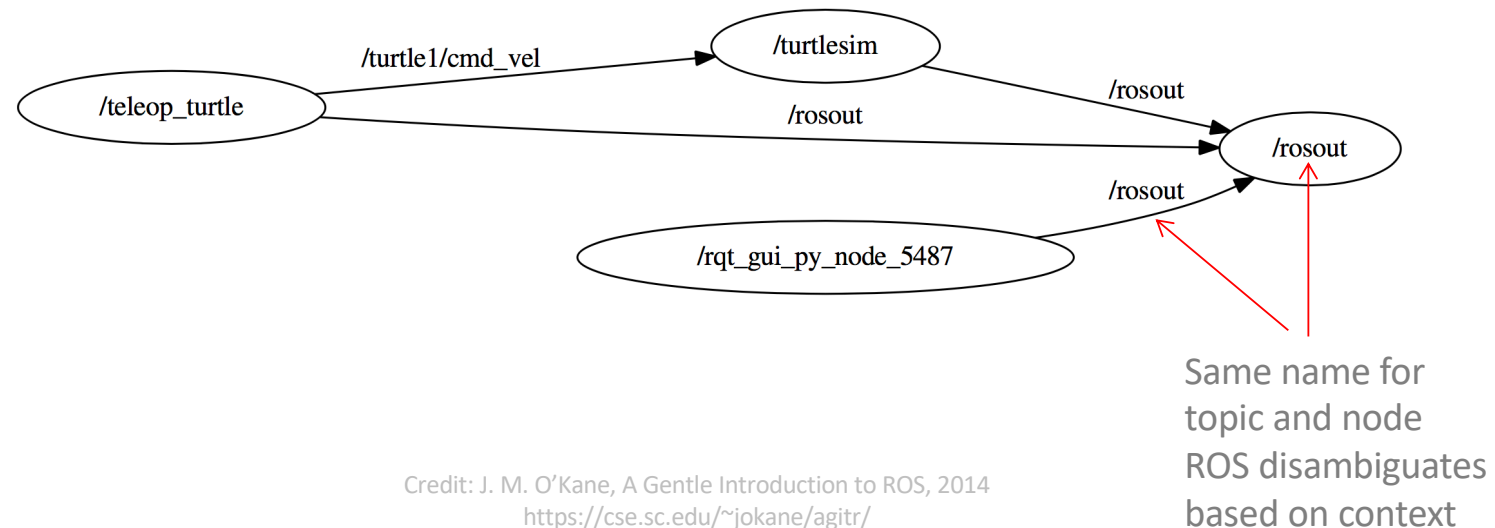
/turtle1/cmd_vel

/turtlesim

/teleop_turtle

/rosout

/rosout

/rosout

/rosout

/rqt_gui_py_node_5487

Same name for topic and node ROS disambiguates based on context

Credit: J. M. O'Kane, A Gentle Introduction to ROS, 2014
https://cse.sc.edu/~jokane/agitr/